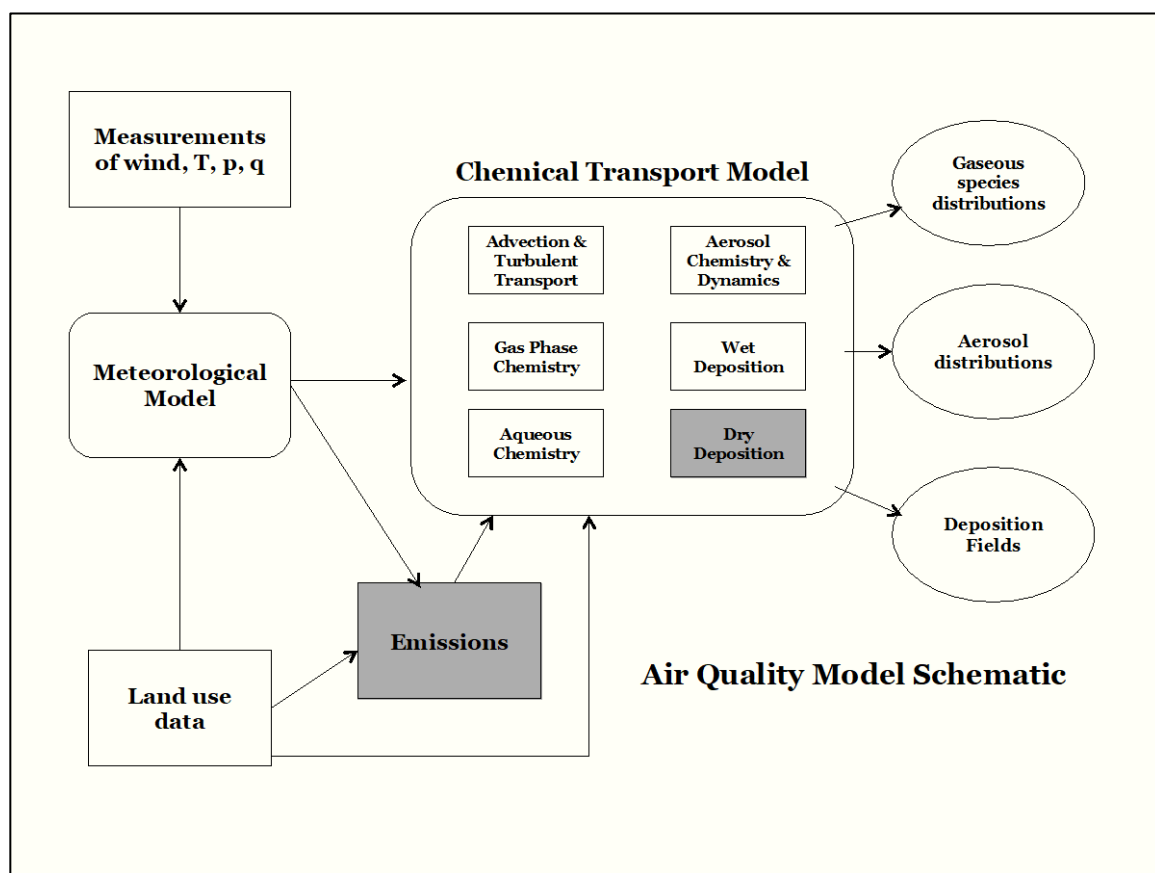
Measurements of wind, T, p, q

Meteorological Model

Chemical Transport Model

Advection & Turbulent Transport

Aerosol Chemistry & Dynamics

Gas Phase Chemistry

Wet Deposition

Aqueous Chemistry

Dry Deposition

Gaseous species distributions

Aerosol distributions

Deposition Fields

Emissions

Land use data

Air Quality Model Schematic